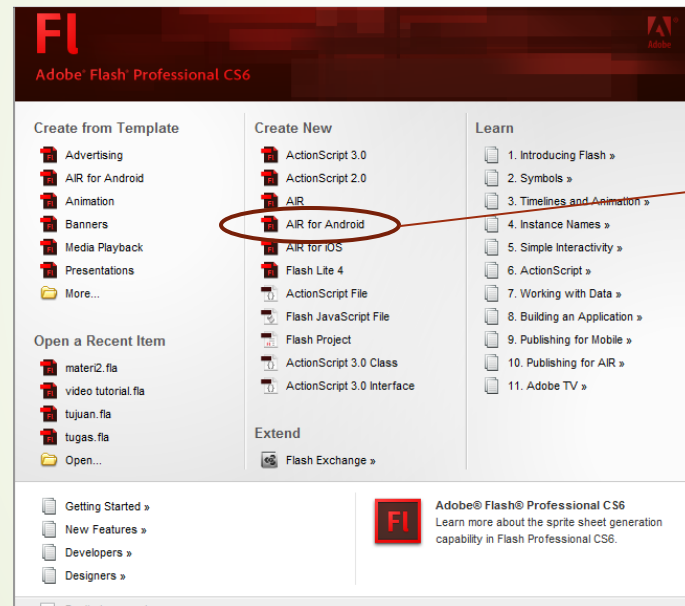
Fl
Adobe® Flash® Professional CS6

Adobe

Create from Template
Advertising
AIR for Android
Animation
Banners
Media Playback
Presentations
More...

Open a Recent Item
materi2.fla
video tutorial.fla
tujuan.fla
tugas.fla
Open...

Create New
ActionScript 3.0
ActionScript 2.0
AIR
AIR for Android
AIR for iOS
Flash Lite 4
ActionScript File
Flash JavaScript File
Flash Project
ActionScript 3.0 Class
ActionScript 3.0 Interface

Extend
Flash Exchange »

Learn
1. Introducing Flash »
2. Symbols »
3. Timelines and Animation »
4. Instance Names »
5. Simple Interactivity »
6. ActionScript »
7. Working with Data »
8. Building an Application »
9. Publishing for Mobile »
10. Publishing for AIR »
11. Adobe TV »

Getting Started »
New Features »
Developers »
Designers »

Fl
Adobe® Flash® Professional CS6
Learn more about the sprite sheet generation capability in Flash Professional CS6.